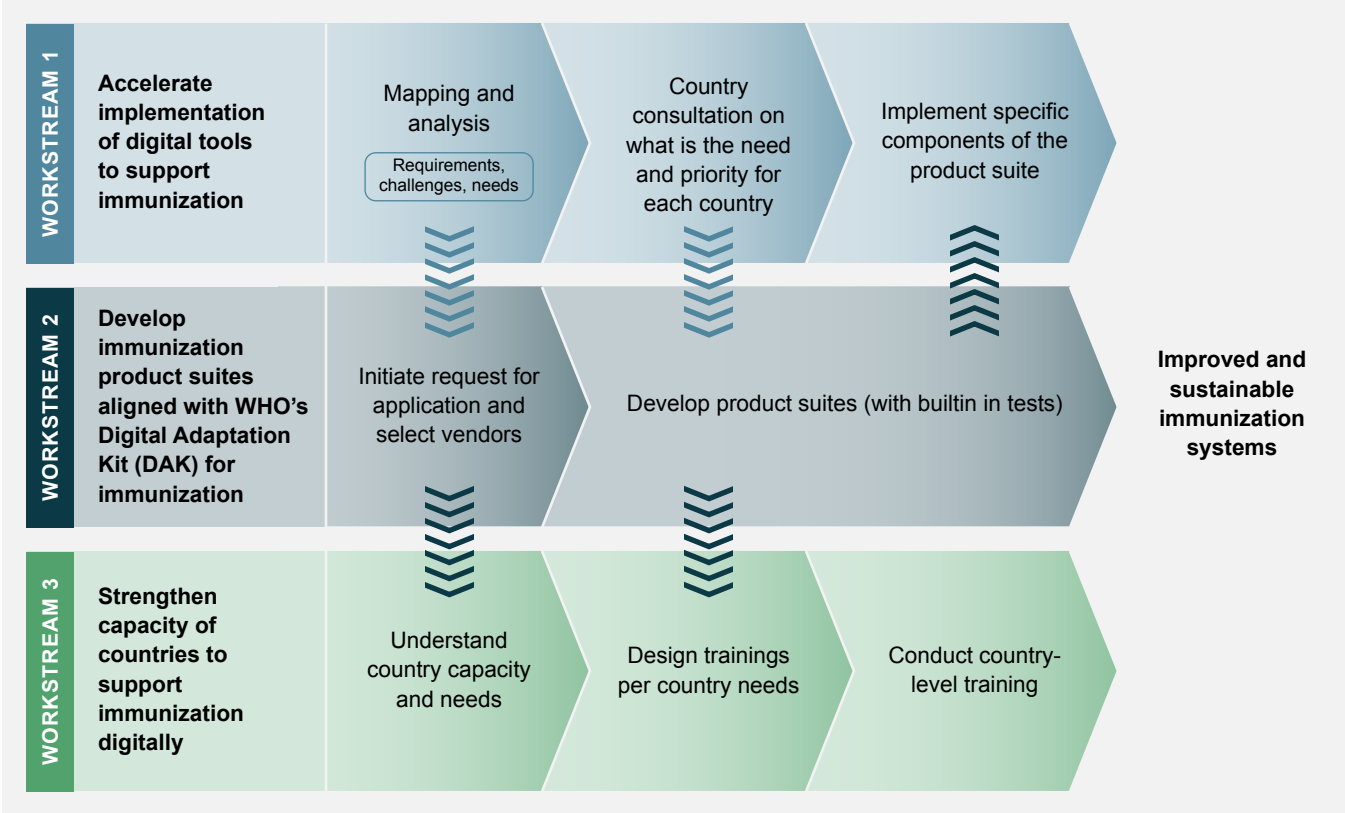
WORKSTREAM 1

Accelerate implementation of digital tools to support immunization

Mapping and analysis

Requirements, challenges, needs

Country consultation on what is the need and priority for each country

Implement specific components of the product suite

WORKSTREAM 2

Develop immunization product suites aligned with WHO's Digital Adaptation Kit (DAK) for immunization

Initiate request for application and select vendors

Develop product suites (with builtin in tests)

Improved and sustainable immunization systems

WORKSTREAM 3

Strengthen capacity of countries to support immunization digitally

Understand country capacity and needs

Design trainings per country needs

Conduct country-level training